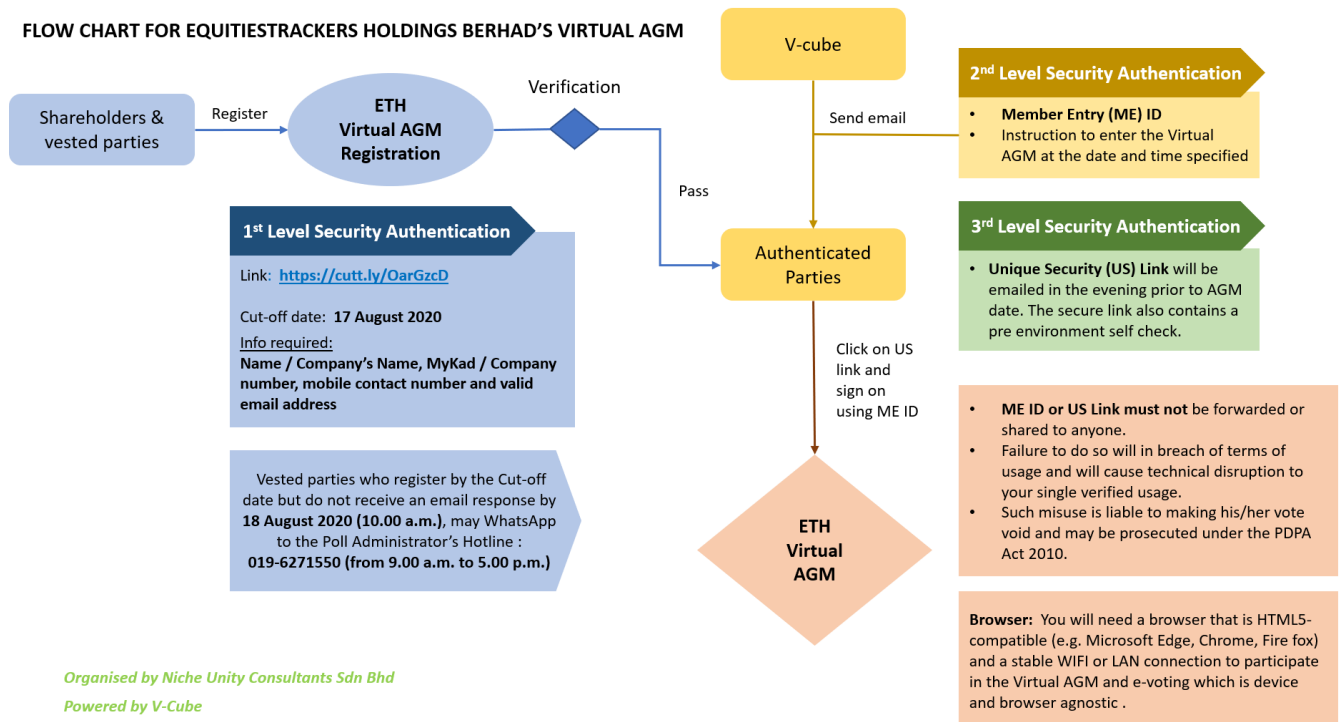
FLOW CHART FOR EQUITIESTRACKERS HOLDINGS BERHAD'S VIRTUAL AGM

Shareholders & vested parties

Register

ETH Virtual AGM Registration

Verification

Pass

V-cube

Send email

2nd Level Security Authentication

• Member Entry (ME) ID
• Instruction to enter the Virtual AGM at the date and time specified

Authenticated Parties

3rd Level Security Authentication

• Unique Security (US) Link will be emailed in the evening prior to AGM date. The secure link also contains a pre environment self check.

1st Level Security Authentication

Link: https://cutt.ly/OarGzcD

Cut-off date: 17 August 2020

Info required:
Name / Company's Name, MyKad / Company number, mobile contact number and valid email address

Click on US link and sign on using ME ID

• ME ID or US Link must not be forwarded or shared to anyone.
• Failure to do so will in breach of terms of usage and will cause technical disruption to your single verified usage.
• Such misuse is liable to making his/her vote void and may be prosecuted under the PDPA Act 2010.

Vested parties who register by the Cut-off date but do not receive an email response by 18 August 2020 (10.00 a.m.), may WhatsApp to the Poll Administrator's Hotline : 019-6271550 (from 9.00 a.m. to 5.00 p.m.)

ETH Virtual AGM

Browser: You will need a browser that is HTML5-compatible (e.g. Microsoft Edge, Chrome, Fire fox) and a stable WIFI or LAN connection to participate in the Virtual AGM and e-voting which is device and browser agnostic .

Organised by Niche Unity Consultants Sdn Bhd

Powered by V-Cube